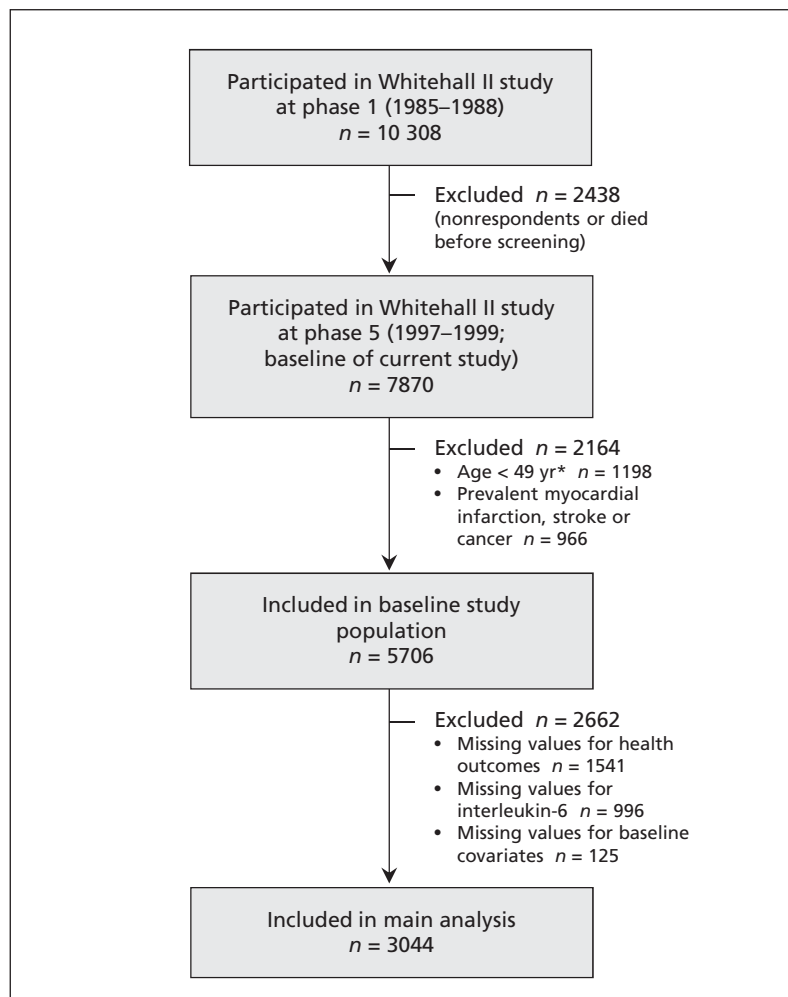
Participated in Whitehall II study at phase 1 (1985–1988)
$n$ = 10 308

Excluded $n$ = 2438
(nonrespondents or died before screening)

Participated in Whitehall II study at phase 5 (1997–1999; baseline of current study)
$n$ = 7870

Excluded $n$ = 2164
• Age < 49 yr* $n$ = 1198
• Prevalent myocardial infarction, stroke or cancer $n$ = 966

Included in baseline study population
$n$ = 5706

Excluded $n$ = 2662
• Missing values for health outcomes $n$ = 1541
• Missing values for interleukin-6 $n$ = 996
• Missing values for baseline covariates $n$ = 125

Included in main analysis
$n$ = 3044